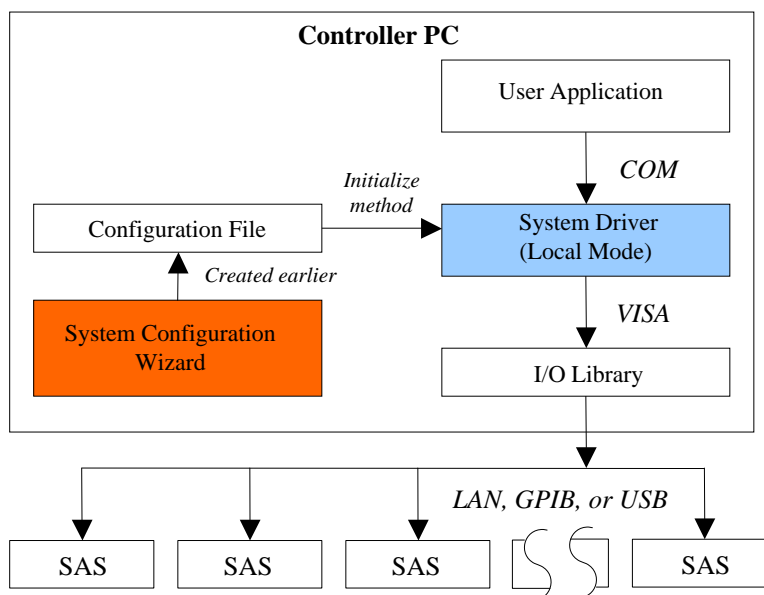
Controller PC

User Application

COM

Initialize method

Configuration File

System Driver (Local Mode)

Created earlier

System Configuration Wizard

VISA

I/O Library

LAN, GPIB, or USB

SAS

SAS

SAS

SAS